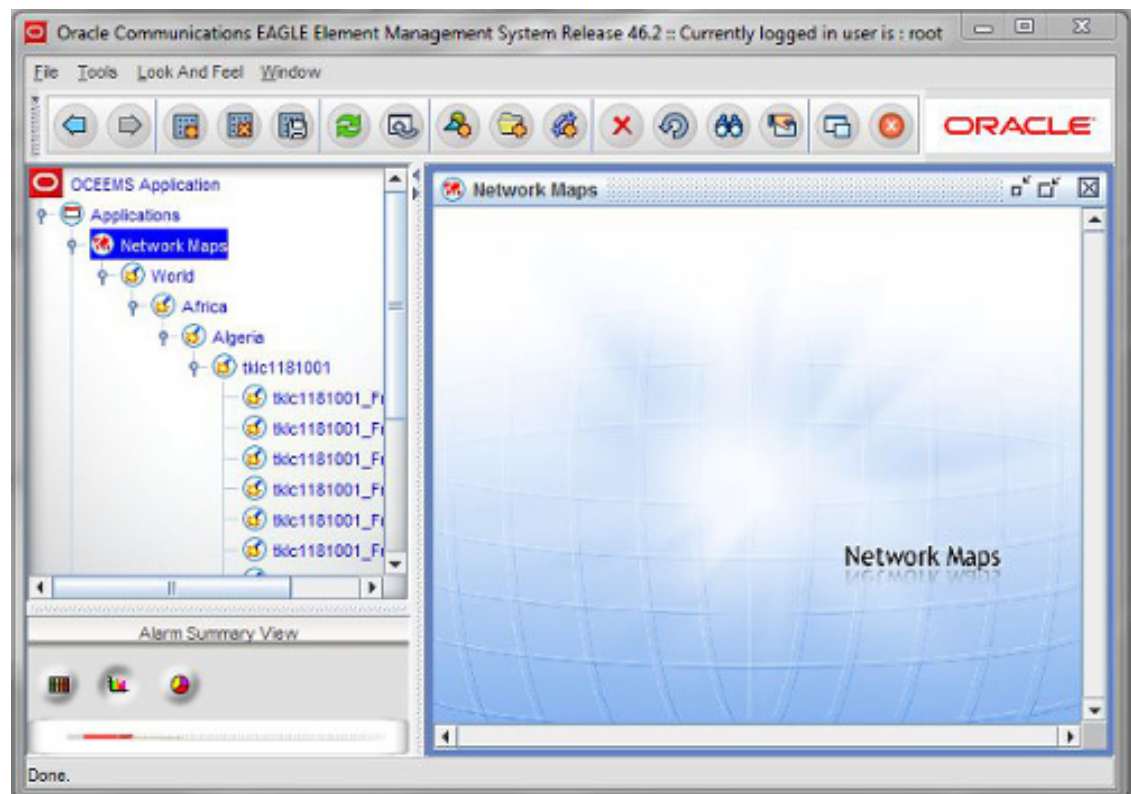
Oracle Communications EAGLE Element Management System Release 46.2 :: Currently logged in user is : root

File Tools Look And Feel Window

ORACLE

OCEEMS Application
Applications
Network Maps
World
Africa
Algeria
tklc1181001
tklc1181001_Fr
tklc1181001_Fr
tklc1181001_Fr
tklc1181001_Fr
tklc1181001_Fr
tklc1181001_Fr

Alarm Summary View

Network Maps

Network Maps

Done.